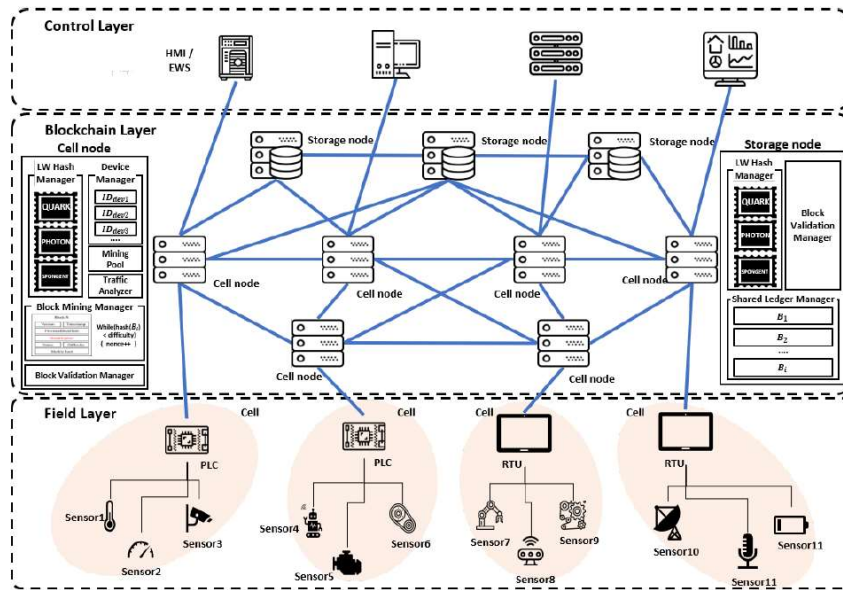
Control Layer

HMI / EWS

Blockchain Layer

Cell node

LW Hash Manager

QUARK

PHOTON

SPONGENT

Device Manager

$ID_{dev1}$

$ID_{dev2}$

$ID_{dev3}$

....

Mining Pool

Traffic Analyzer

Block Mining Manager

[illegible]

While(hash($B_i$) < difficulty) { nonce++ }

Block Validation Manager

Storage node

Storage node

Storage node

Cell node

Cell node

Cell node

Cell node

Cell node

Cell node

Storage node

LW Hash Manager

QUARK

PHOTON

SPONGENT

Block Validation Manager

Shared Ledger Manager

$B_1$

$B_2$

....

$B_i$

Field Layer

Cell

PLC

Sensor1

Sensor2

Sensor3

Cell

PLC

Sensor4

Sensor5

Sensor6

Cell

RTU

Sensor7

Sensor8

Sensor9

Cell

RTU

Sensor10

Sensor11

Sensor11